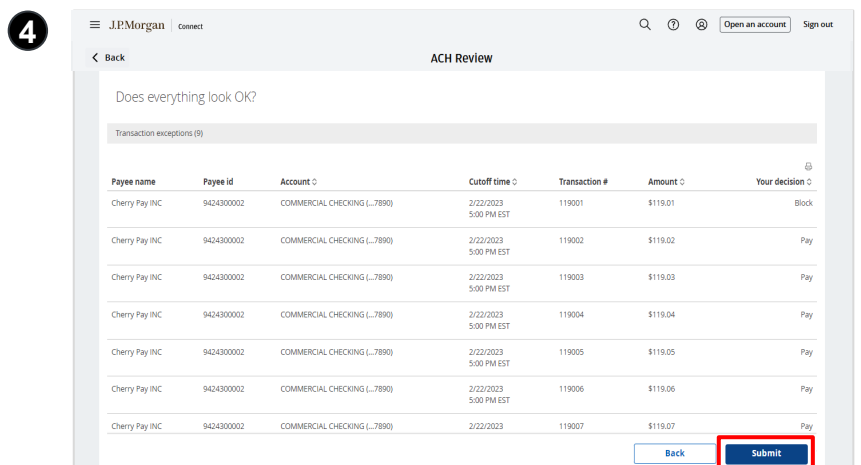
4

J.P.Morgan | Connect

Open an account Sign out

Back

ACH Review

Does everything look OK?

Transaction exceptions (9)

| Payee name | Payee id | Account | Cutoff time | Transaction # | Amount | Your decision |
|---|---|---|---|---|---|---|
| Cherry Pay INC | 9424300002 | COMMERCIAL CHECKING (...7890) | 2/22/2023 5:00 PM EST | 119001 | \$119.01 | Block |
| Cherry Pay INC | 9424300002 | COMMERCIAL CHECKING (...7890) | 2/22/2023 5:00 PM EST | 119002 | \$119.02 | Pay |
| Cherry Pay INC | 9424300002 | COMMERCIAL CHECKING (...7890) | 2/22/2023 5:00 PM EST | 119003 | \$119.03 | Pay |
| Cherry Pay INC | 9424300002 | COMMERCIAL CHECKING (...7890) | 2/22/2023 5:00 PM EST | 119004 | \$119.04 | Pay |
| Cherry Pay INC | 9424300002 | COMMERCIAL CHECKING (...7890) | 2/22/2023 5:00 PM EST | 119005 | \$119.05 | Pay |
| Cherry Pay INC | 9424300002 | COMMERCIAL CHECKING (...7890) | 2/22/2023 5:00 PM EST | 119006 | \$119.06 | Pay |
| Cherry Pay INC | 9424300002 | COMMERCIAL CHECKING (...7890) | 2/22/2023 | 119007 | \$119.07 | Pay |

Back Submit